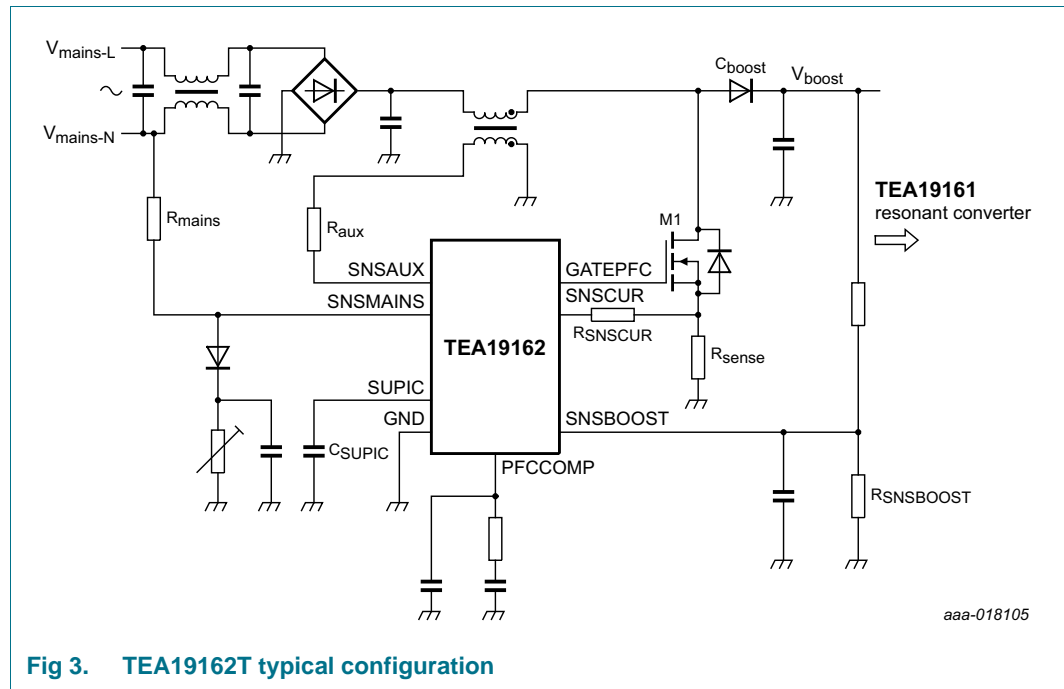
$V_{mains-L}$
$V_{mains-N}$
$R_{mains}$
$R_{aux}$
$C_{boost}$
$V_{boost}$
**TEA19161**
resonant converter
M1
SNSAUX
SNSMAINS
GATEPFC
SNSCUR
$R_{SNSCUR}$
TEA19162
$R_{sense}$
SUPIC
GND
$C_{SUPIC}$
SNSBOOST
PFCCOMP
$R_{SNSBOOST}$
aaa-018105

Fig 3. TEA19162T typical configuration